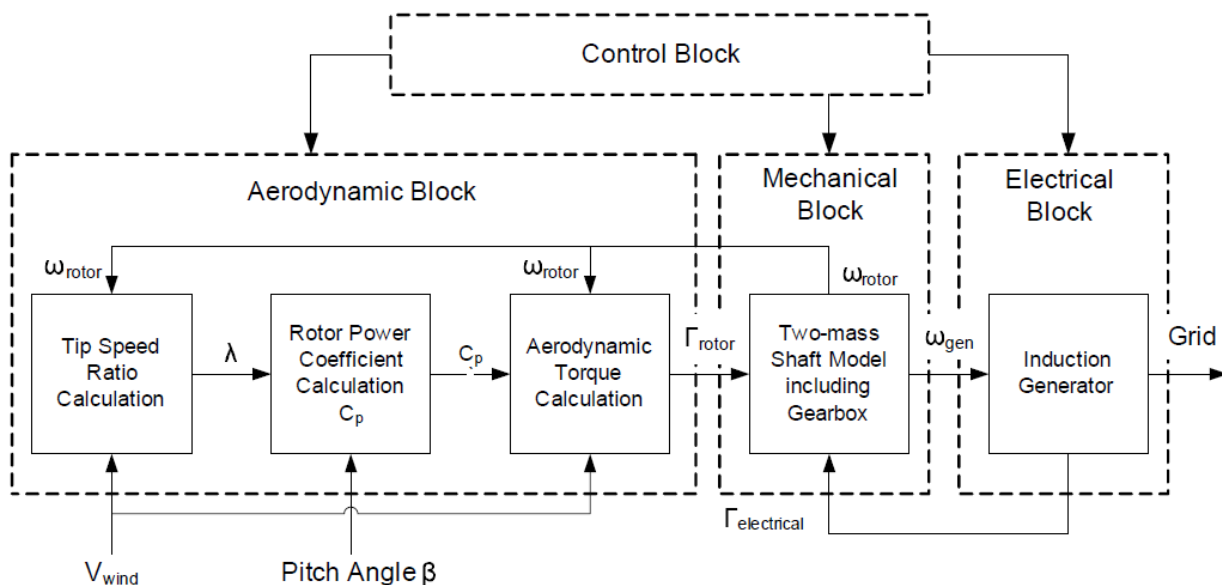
Control Block

Aerodynamic Block

Mechanical Block

Electrical Block

$\omega_{rotor}$

$\omega_{rotor}$

$\omega_{rotor}$

Tip Speed Ratio Calculation

$\lambda$

Rotor Power Coefficient Calculation $C_p$

$C_p$

Aerodynamic Torque Calculation

$\Gamma_{rotor}$

Two-mass Shaft Model including Gearbox

$\omega_{gen}$

Induction Generator

Grid

$\Gamma_{electrical}$

$V_{wind}$

Pitch Angle $\beta$